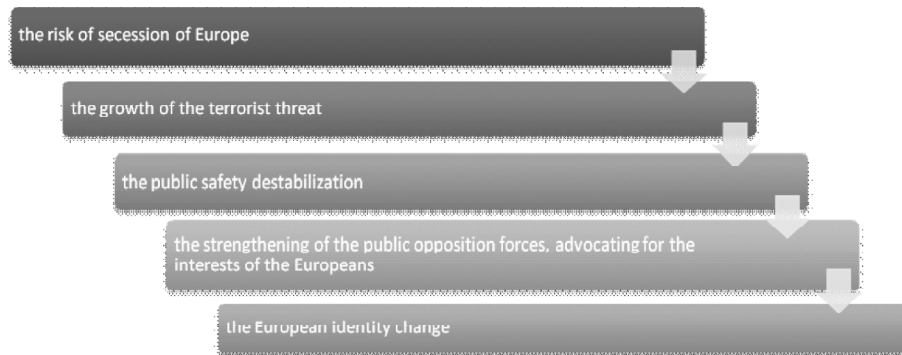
the risk of secession of Europe

the growth of the terrorist threat

the public safety destabilization

the strengthening of the public opposition forces, advocating for the interests of the Europeans

the European identity change